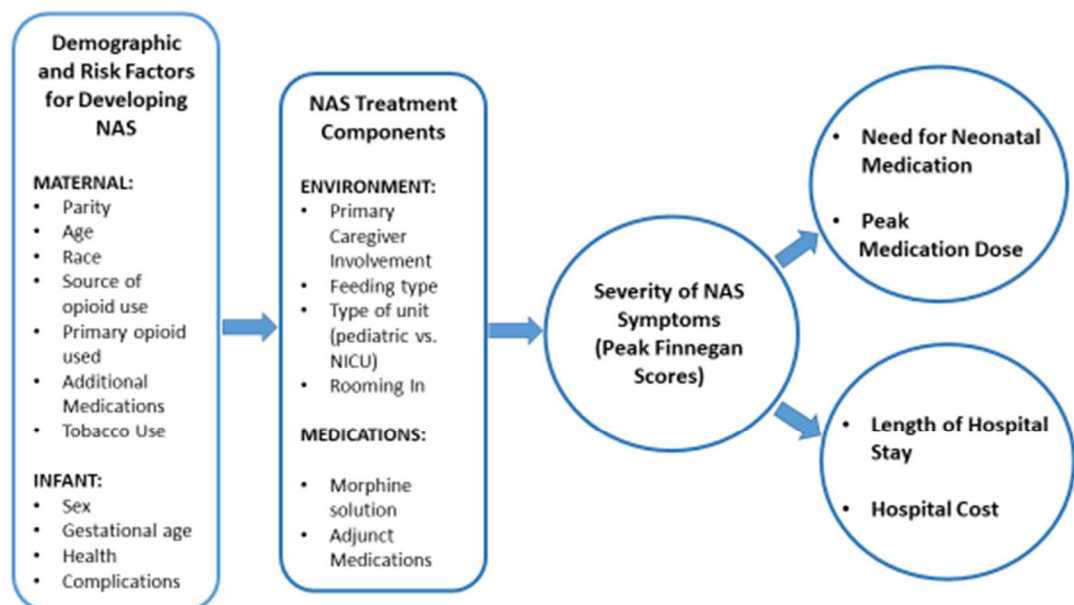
Demographic and Risk Factors for Developing NAS

MATERNAL:
- Parity
- Age
- Race
- Source of opioid use
- Primary opioid used
- Additional Medications
- Tobacco Use

INFANT:
- Sex
- Gestational age
- Health
- Complications

NAS Treatment Components

ENVIRONMENT:
- Primary Caregiver Involvement
- Feeding type
- Type of unit (pediatric vs. NICU)
- Rooming In

MEDICATIONS:
- Morphine solution
- Adjunct Medications

Severity of NAS Symptoms (Peak Finnegan Scores)

- Need for Neonatal Medication
- Peak Medication Dose

- Length of Hospital Stay
- Hospital Cost